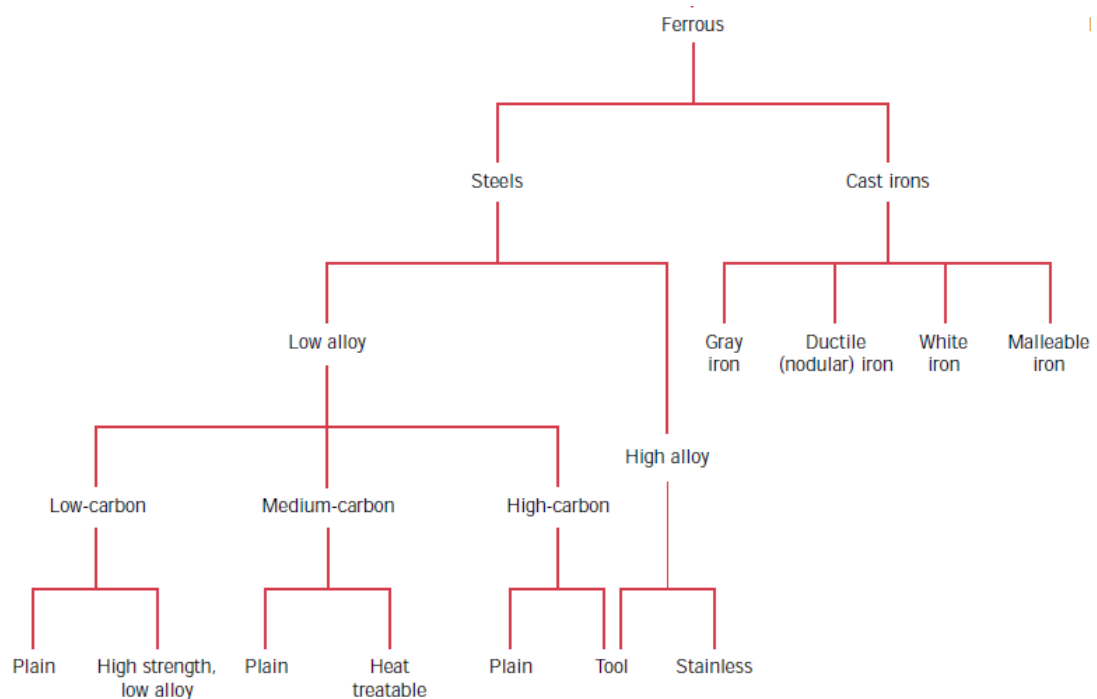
Ferrous

Steels

Cast irons

Low alloy

High alloy

Gray iron

Ductile (nodular) iron

White iron

Malleable iron

Low-carbon

Medium-carbon

High-carbon

Plain

High strength, low alloy

Plain

Heat treatable

Plain

Tool

Stainless